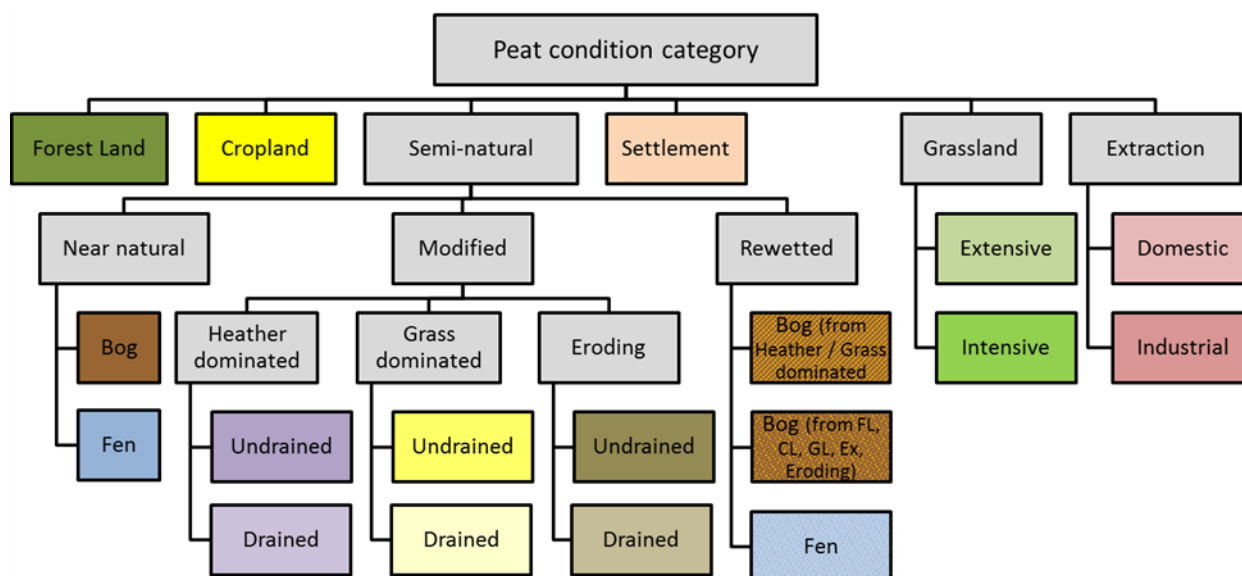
Peat condition category

Forest Land

Cropland

Semi-natural

Settlement

Grassland

Extraction

Near natural

Modified

Rewetted

Extensive

Domestic

Bog

Heather dominated

Grass dominated

Eroding

Bog (from Heather / Grass dominated

Intensive

Industrial

Fen

Undrained

Undrained

Undrained

Bog (from FL, CL, GL, Ex, Eroding)

Drained

Drained

Drained

Fen